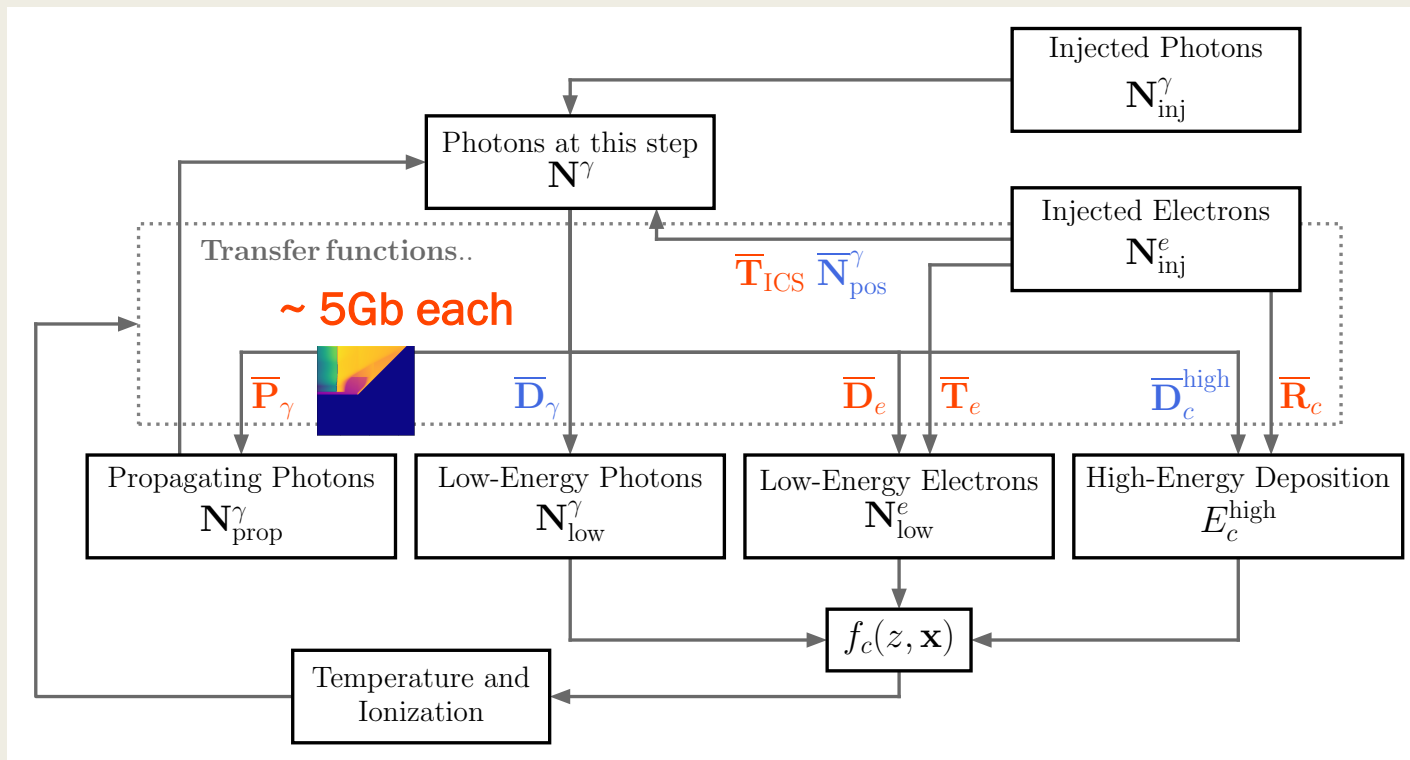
Injected Photons
$\mathbf{N}^{\gamma}_{\text{inj}}$

Photons at this step
$\mathbf{N}^{\gamma}$

Injected Electrons
$\mathbf{N}^{e}_{\text{inj}}$

Transfer functions..

$\overline{\mathbf{T}}_{\text{ICS}}$ $\overline{\mathbf{N}}^{\gamma}_{\text{pos}}$

~ 5Gb each

$\overline{\mathbf{P}}_{\gamma}$

$\overline{\mathbf{D}}_{\gamma}$

$\overline{\mathbf{D}}_{e}$

$\overline{\mathbf{T}}_{e}$

$\overline{\mathbf{D}}^{\text{high}}_{c}$

$\overline{\mathbf{R}}_{c}$

Propagating Photons
$\mathbf{N}^{\gamma}_{\text{prop}}$

Low-Energy Photons
$\mathbf{N}^{\gamma}_{\text{low}}$

Low-Energy Electrons
$\mathbf{N}^{e}_{\text{low}}$

High-Energy Deposition
$E^{\text{high}}_{c}$

$f_c(z, \mathbf{x})$

Temperature and Ionization